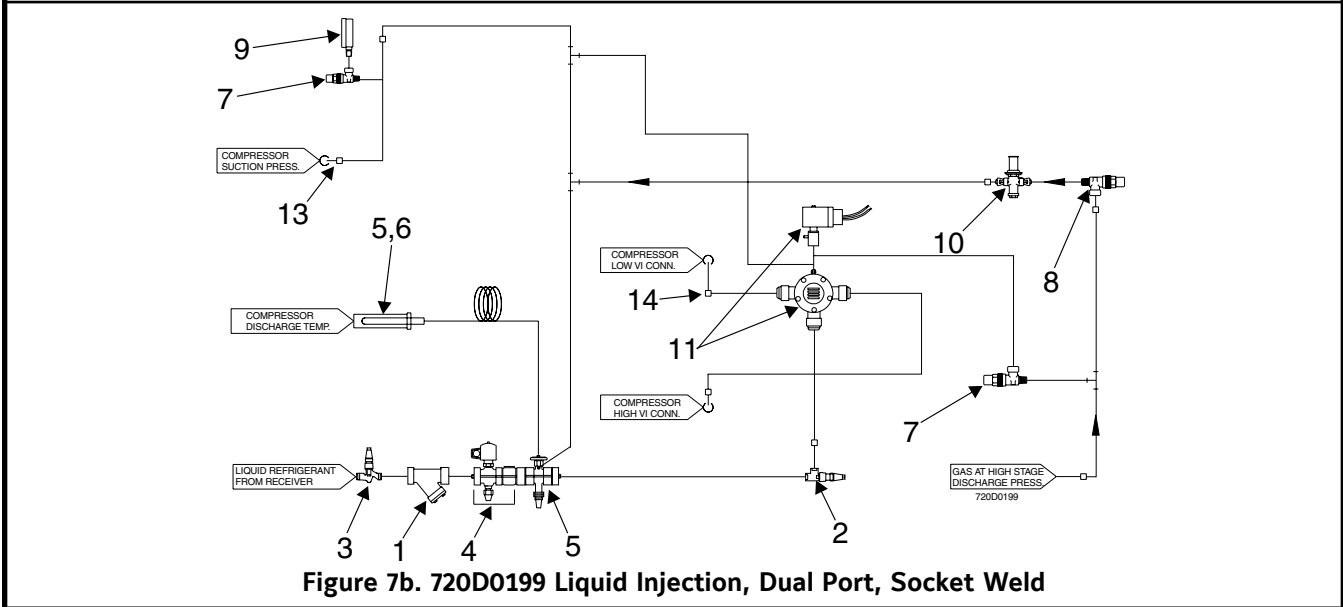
9

7

COMPRESSOR SUCTION PRESS.

13

5,6

COMPRESSOR DISCHARGE TEMP.

COMPRESSOR LOW VI CONN.

14

11

COMPRESSOR HIGH VI CONN.

10

8

7

LIQUID REFRIGERANT FROM RECEIVER

3

1

4

5

2

GAS AT HIGH STAGE DISCHARGE PRESS.

720D0199

Figure 7b. 720D0199 Liquid Injection, Dual Port, Socket Weld